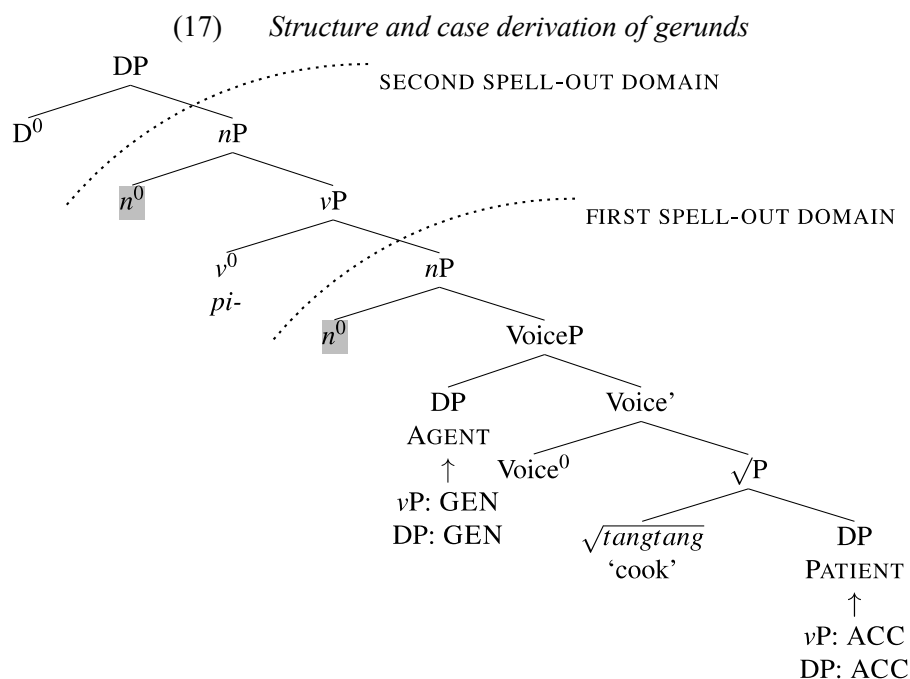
(17) *Structure and case derivation of gerunds*

DP

SECOND SPELL-OUT DOMAIN

$D^0$

$n$P

$n^0$

$v$P

FIRST SPELL-OUT DOMAIN

$v^0$
*pi-*

$n$P

$n^0$

VoiceP

DP
AGENT
↑
$v$P: GEN
DP: GEN

Voice'

$Voice^0$

$\sqrt{}$P

$\sqrt{tangtang}$
'cook'

DP
PATIENT
↑
$v$P: ACC
DP: ACC